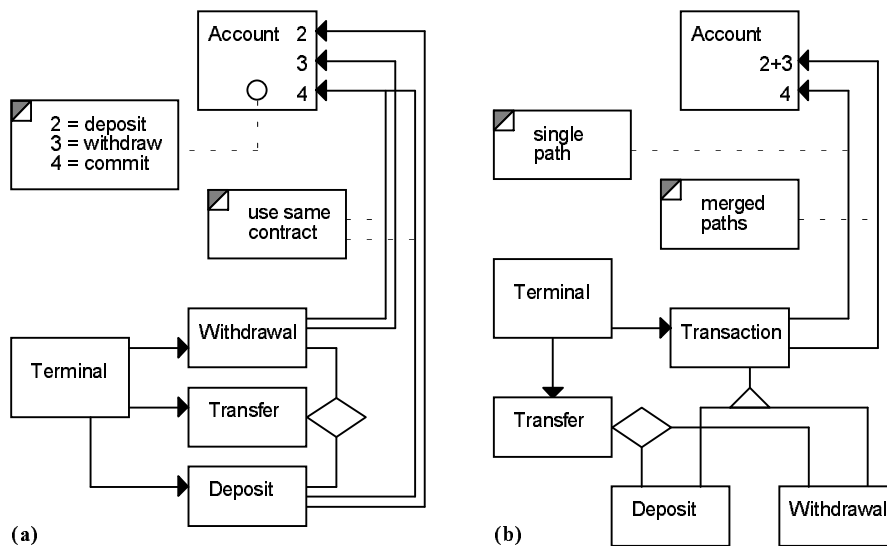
Account 2
3
4

2 = deposit
3 = withdraw
4 = commit

use same contract

Terminal

Withdrawal

Transfer

Deposit

(a)

Account
2+3
4

single path

merged paths

Terminal

Transaction

Transfer

Deposit

Withdrawal

(b)